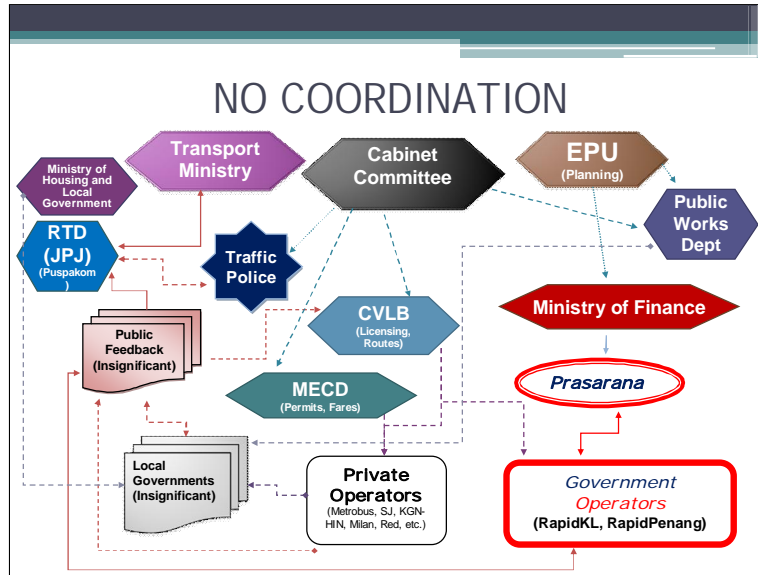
NO COORDINATION

Transport Ministry

Cabinet Committee

EPU (Planning)

Ministry of Housing and Local Government

RTD (JPJ) (Puspakom)

Traffic Police

Public Works Dept

CVLB (Licensing, Routes)

Ministry of Finance

Public Feedback (Insignificant)

MECD (Permits, Fares)

Prasarana

Local Governments (Insignificant)

Private Operators (Metrobus, SJ, KGN-HIN, Milan, Red, etc.)

Government Operators (RapidKL, RapidPenang)